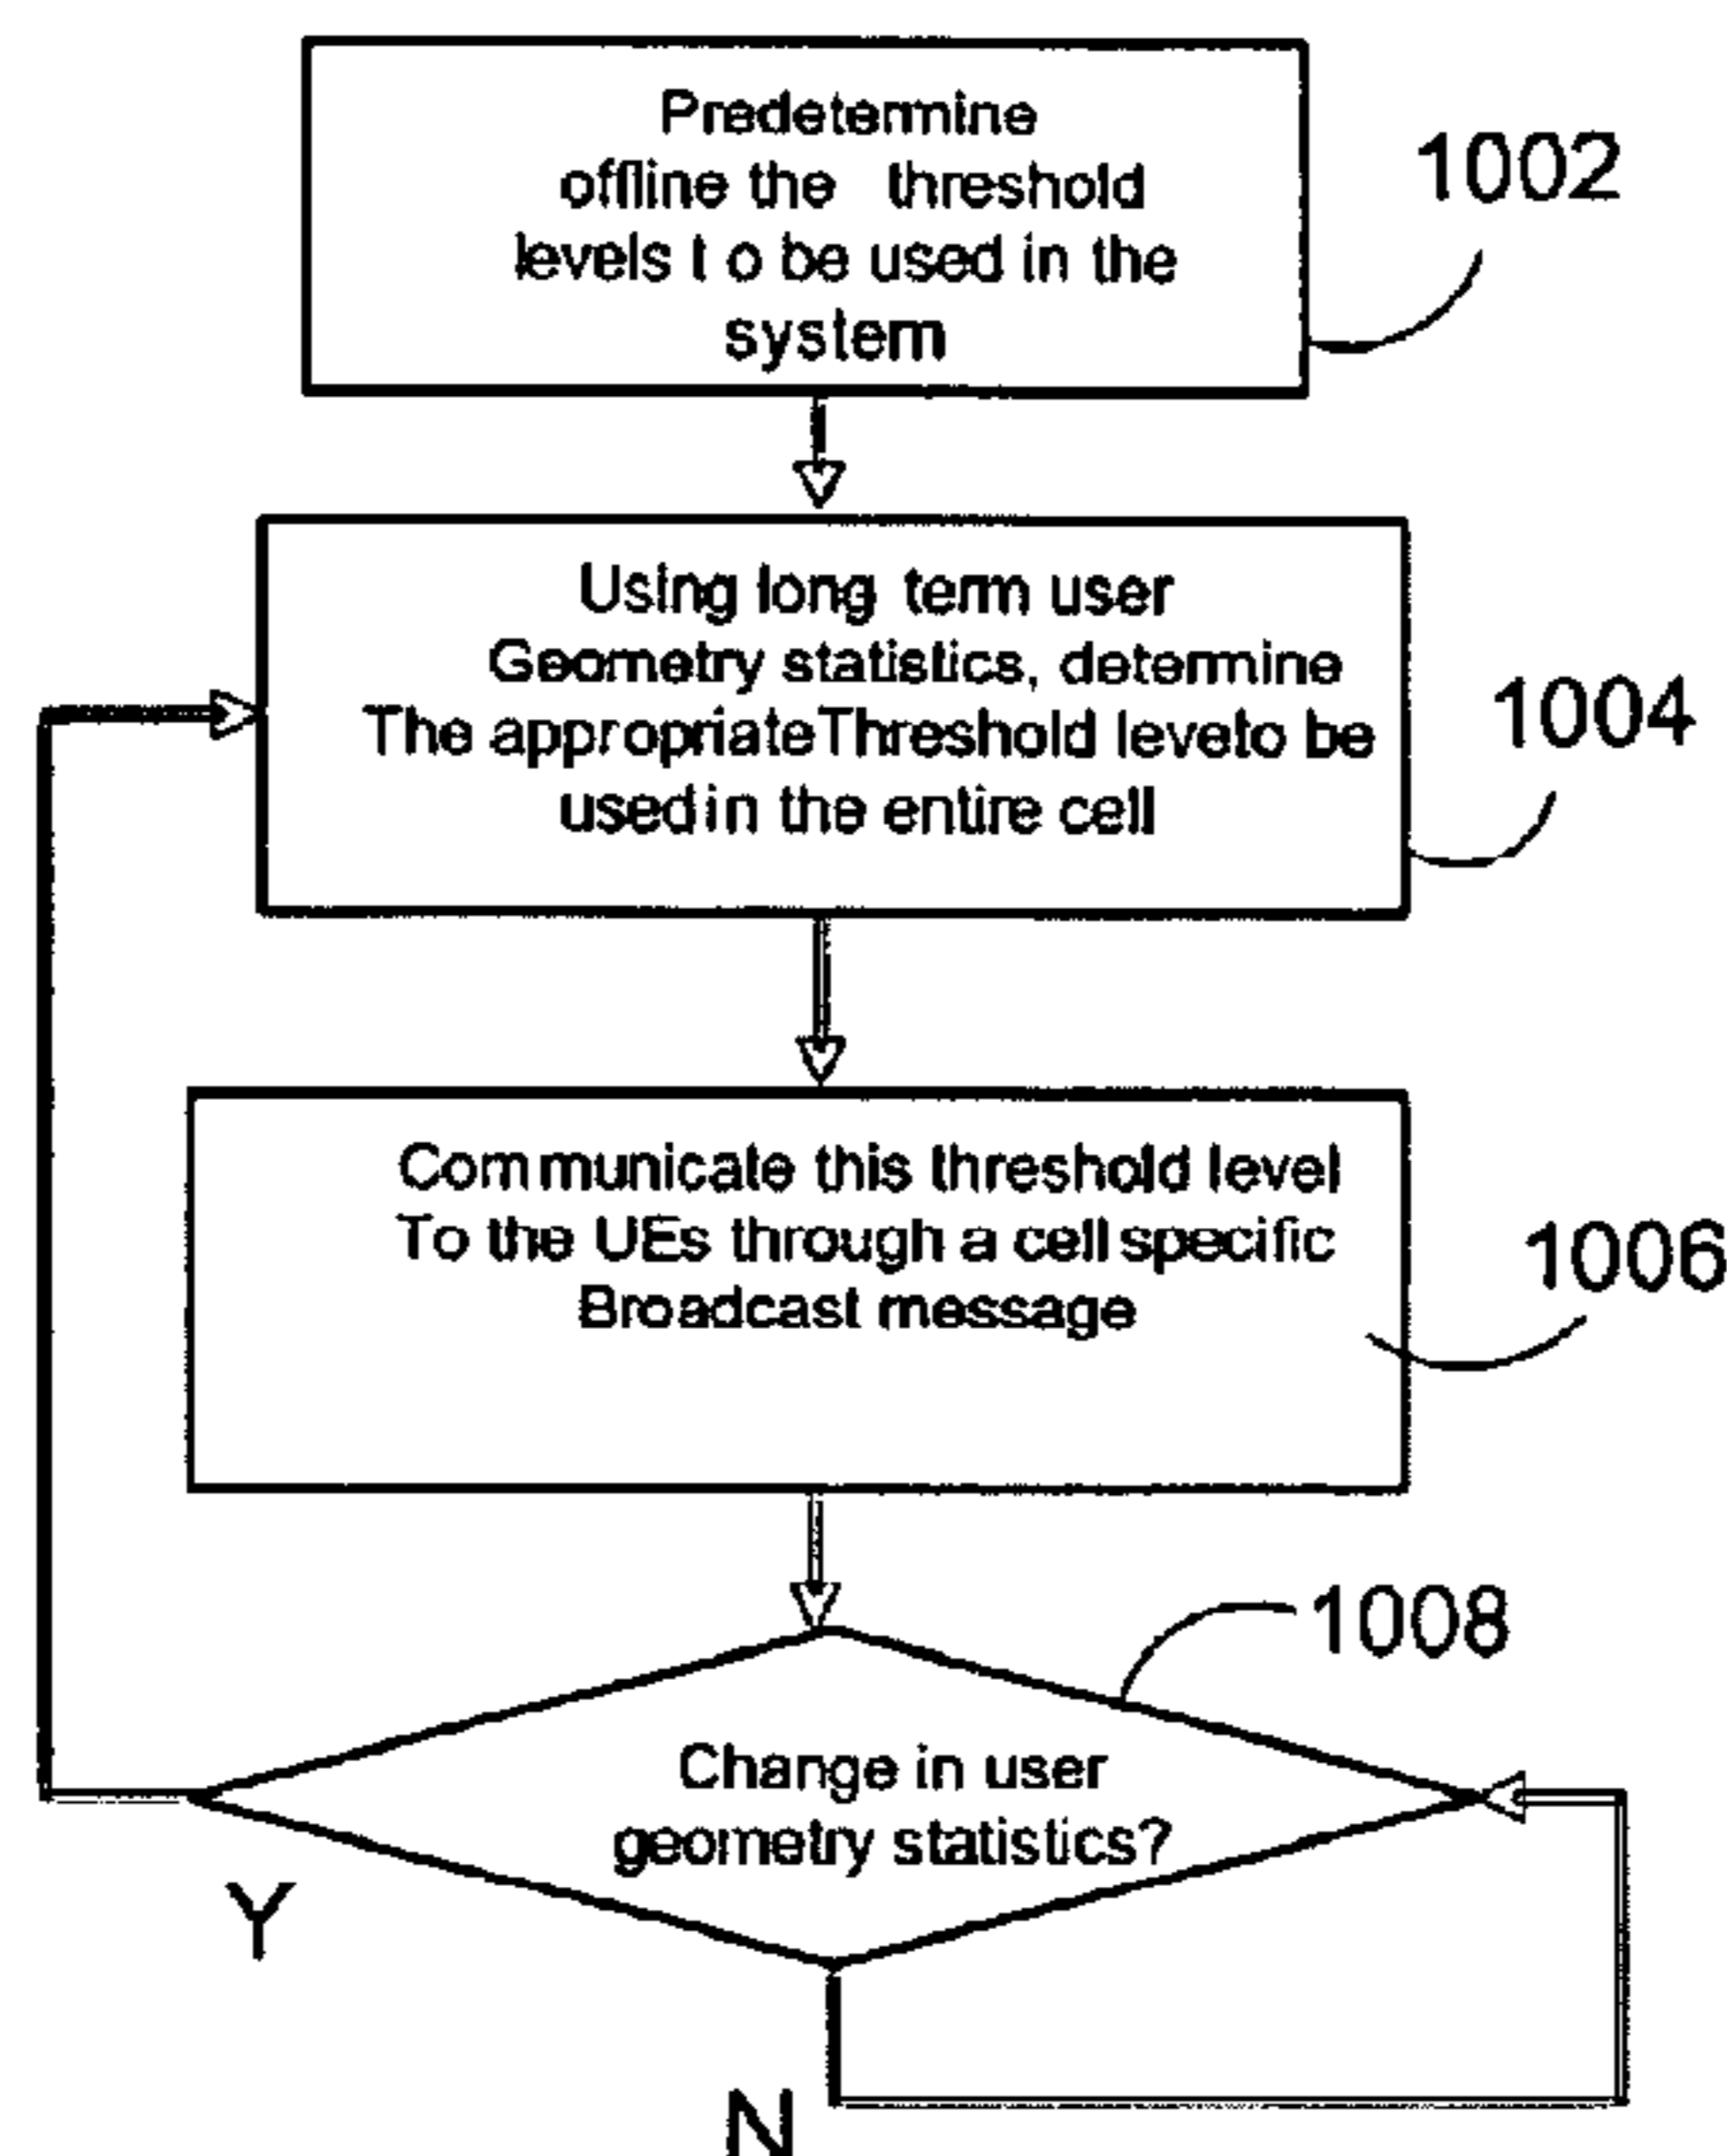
Predetermine offline the threshold levels t o be used in the system

1002

Using long term user Geometry statistics, determine The appropriateThreshold leveto be usedin the entire cell

1004

Com municate this threshold level To the UEs through a cell specific Broadcast message

1006

1008

Change in user geometry statistics?

Y

N